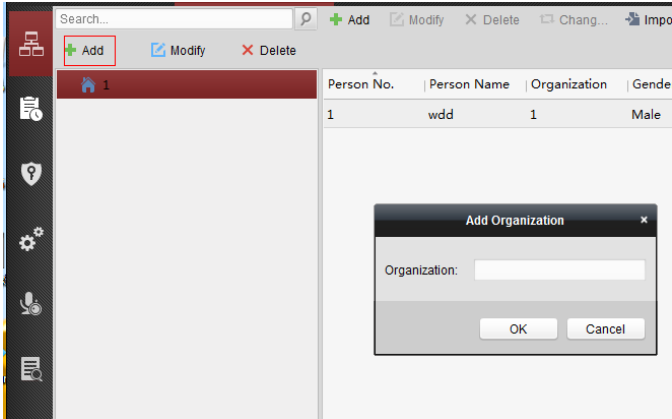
Search...

Add | Modify | Delete | Chang... | Impo

Add | Modify | Delete

1

| Person No. | Person Name | Organization | Gende |
|---|---|---|---|
| 1 | wdd | 1 | Male |

Add Organization ×

Organization:

OK | Cancel